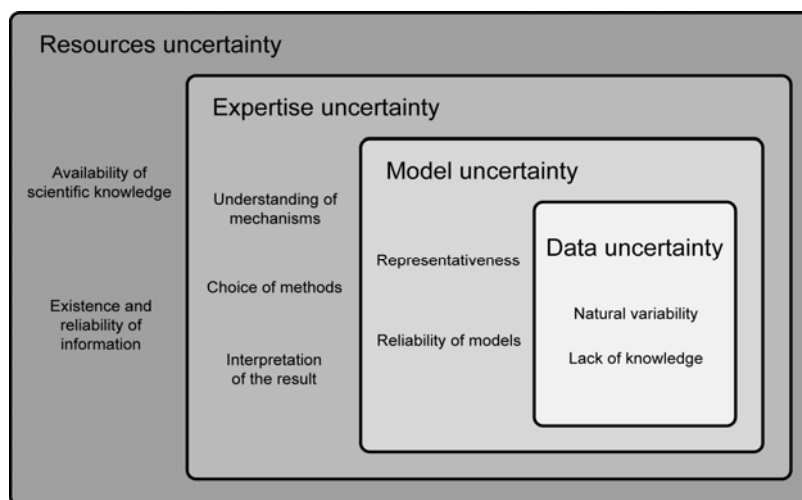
Resources uncertainty

Availability of scientific knowledge

Existence and reliability of information

Expertise uncertainty

Understanding of mechanisms

Choice of methods

Interpretation of the result

Model uncertainty

Representativeness

Reliability of models

Data uncertainty

Natural variability

Lack of knowledge